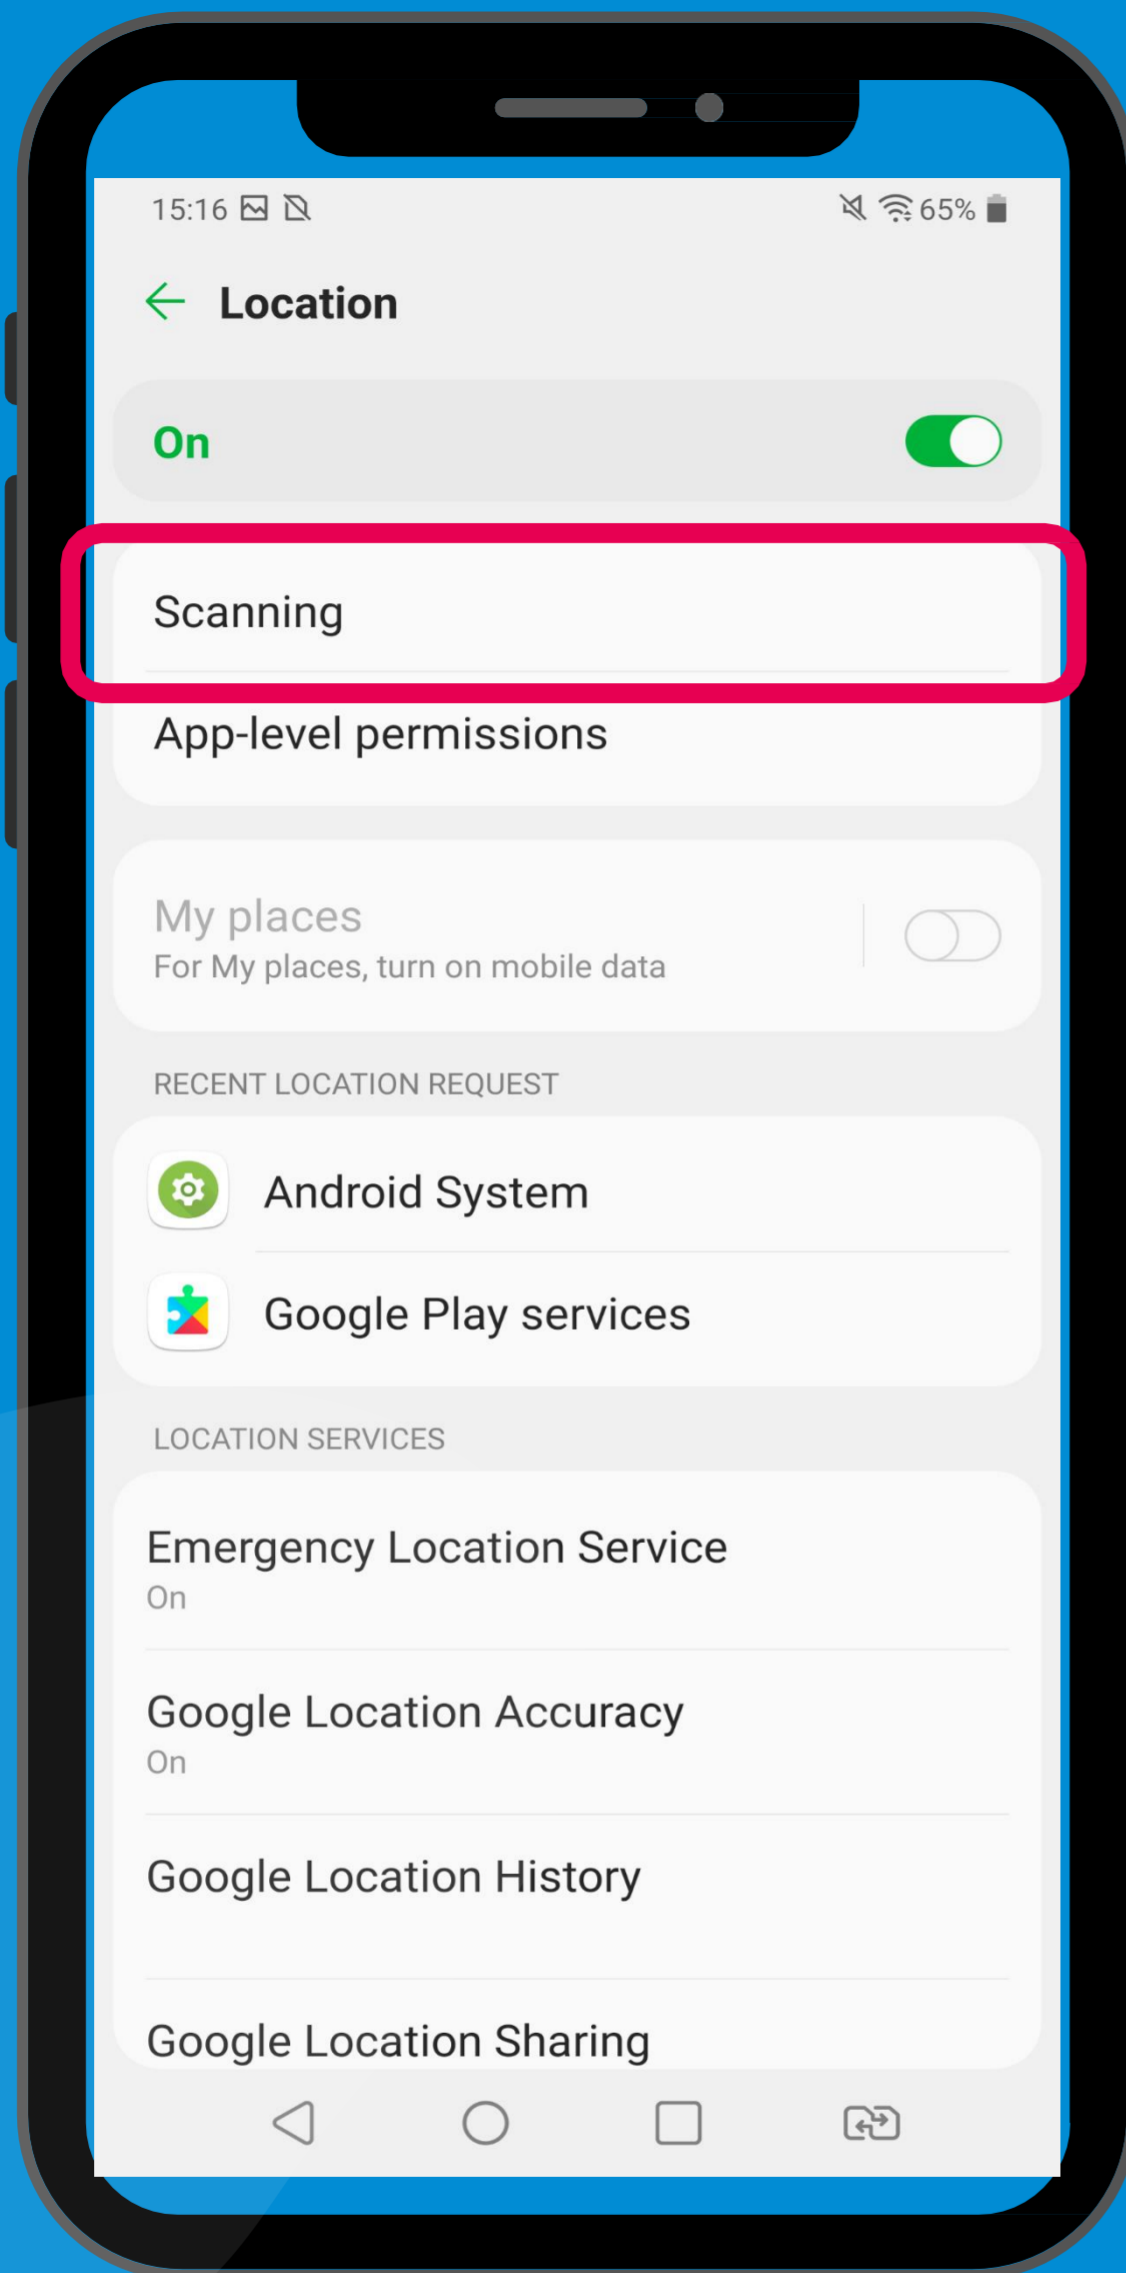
15:16

65%

Location

On

Scanning

App-level permissions

My places
For My places, turn on mobile data

RECENT LOCATION REQUEST

Android System

Google Play services

LOCATION SERVICES

Emergency Location Service
On

Google Location Accuracy
On

Google Location History

Google Location Sharing